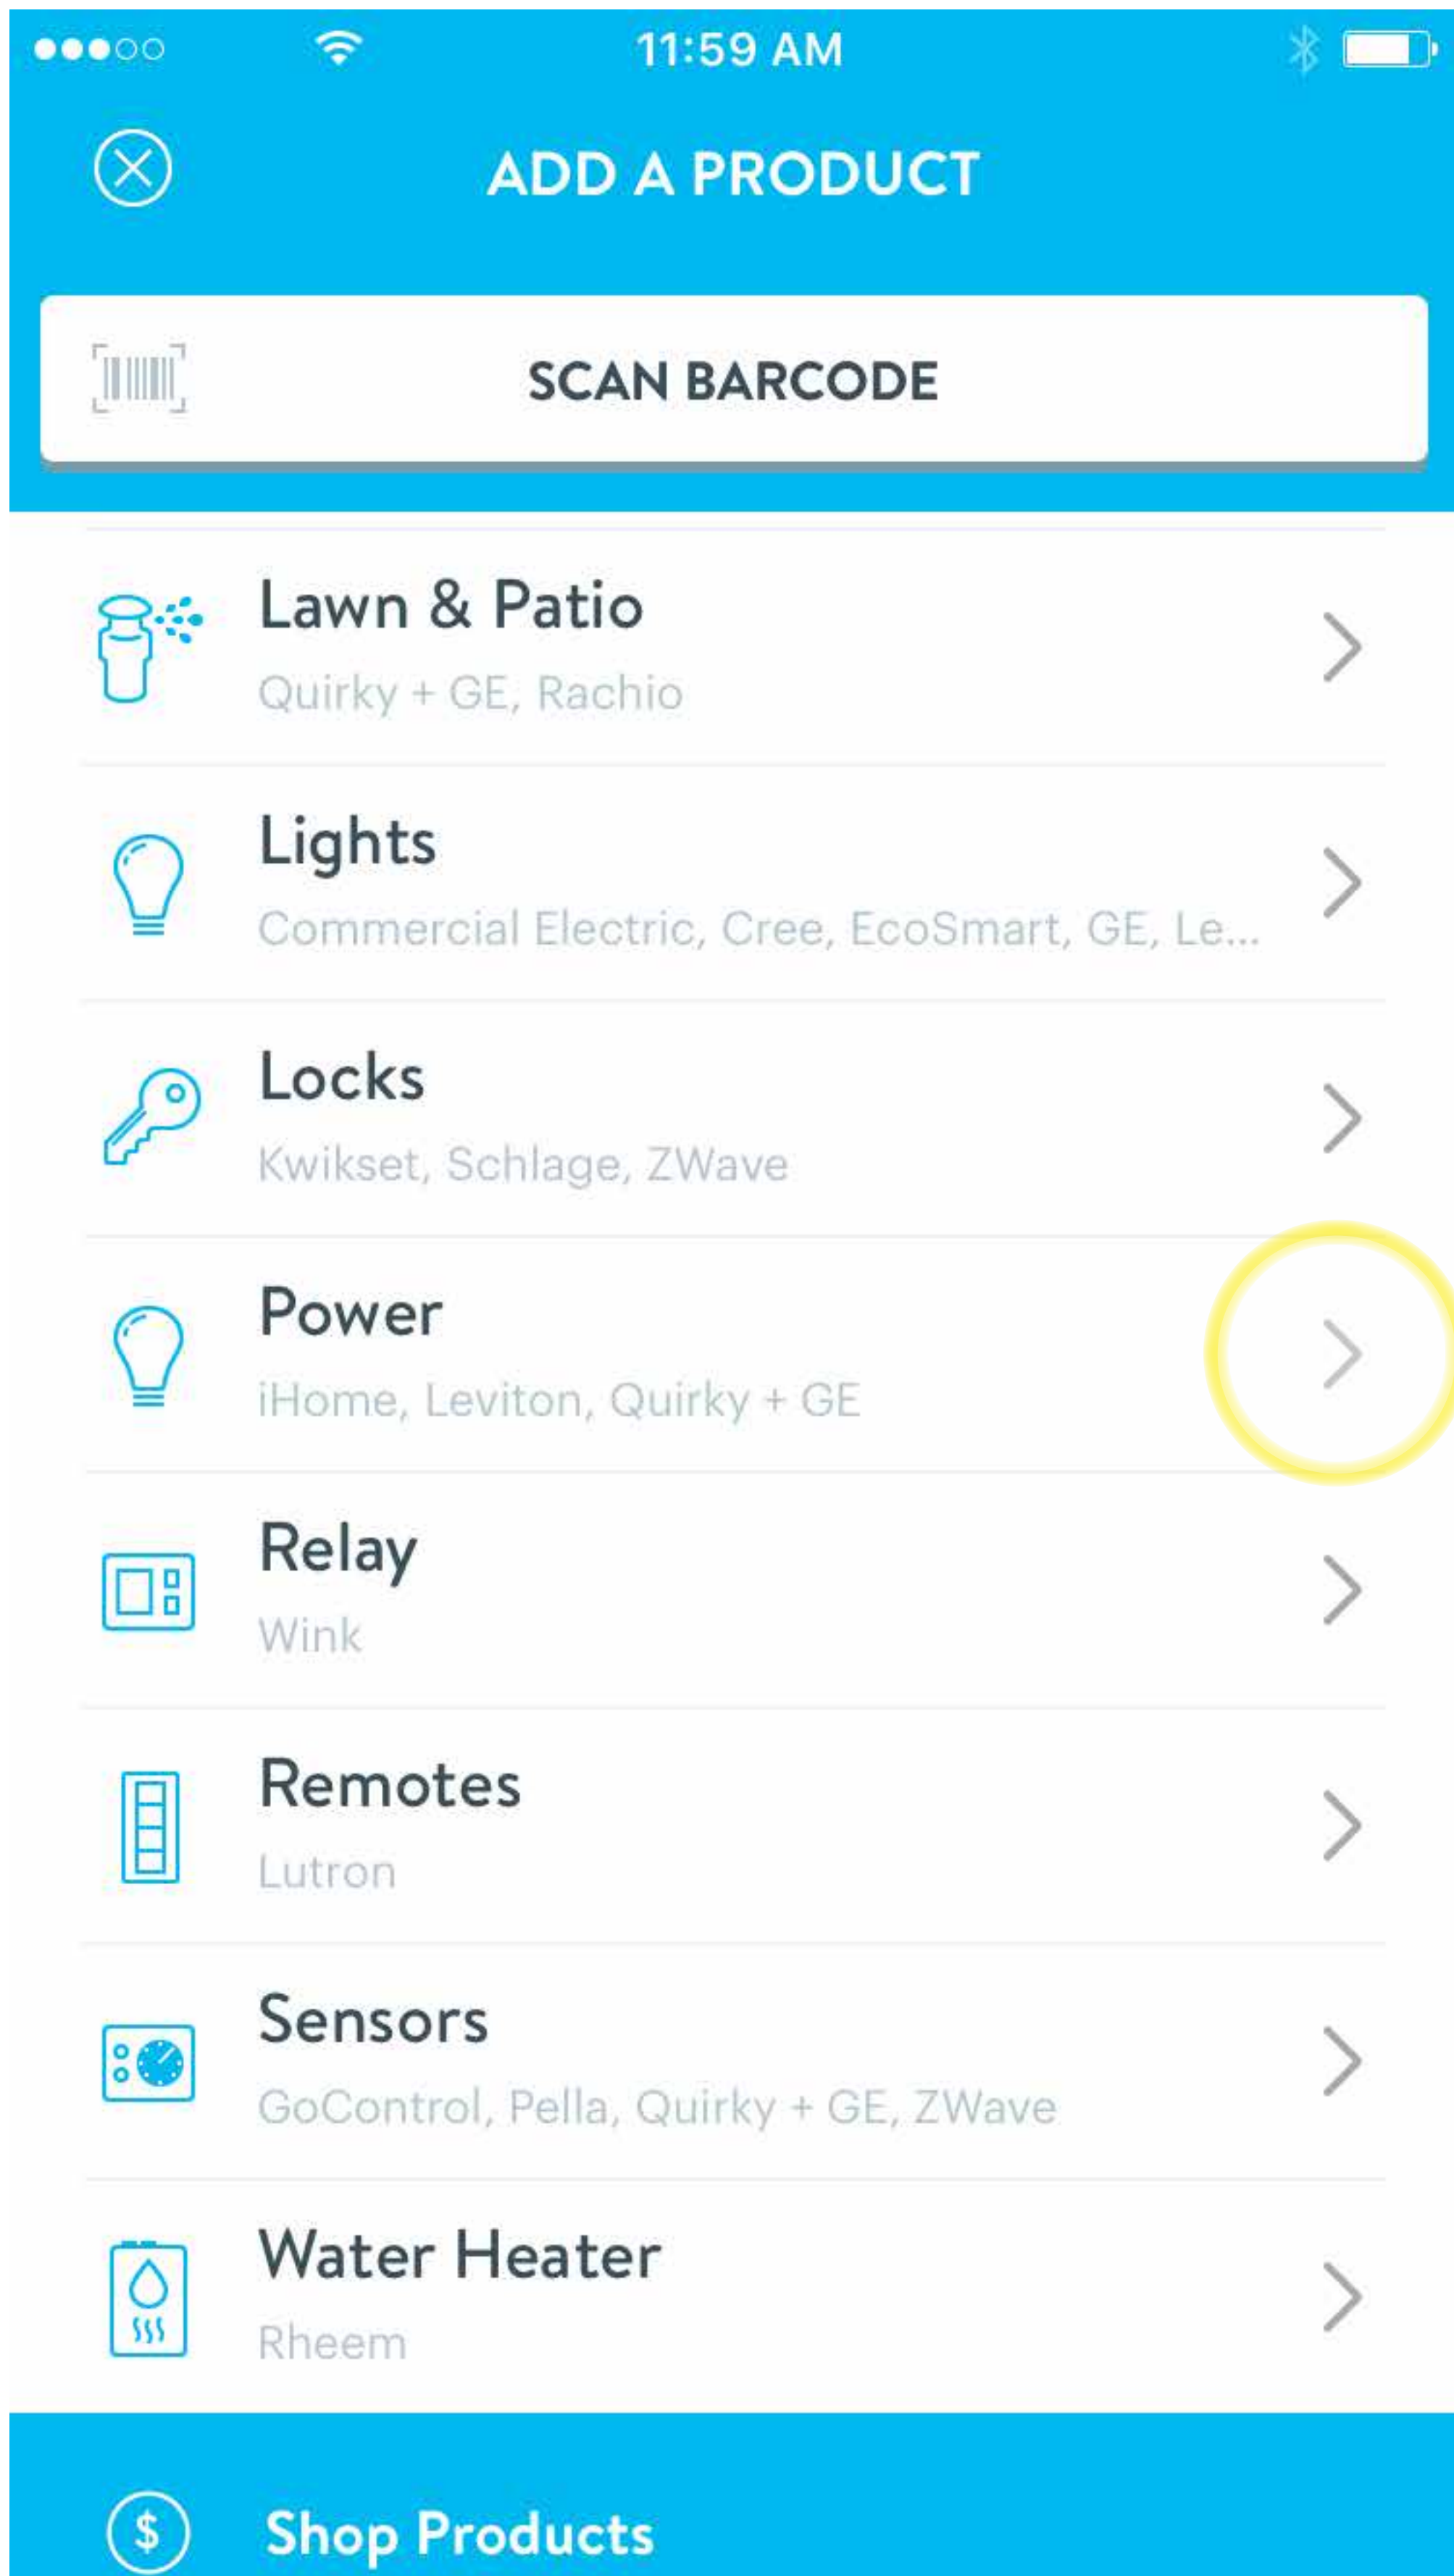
●●●○○ 11:59 AM

ADD A PRODUCT

SCAN BARCODE

Lawn & Patio
Quirky + GE, Rachio

Lights
Commercial Electric, Cree, EcoSmart, GE, Le...

Locks
Kwikset, Schlage, ZWave

Power
iHome, Leviton, Quirky + GE

Relay
Wink

Remotes
Lutron

Sensors
GoControl, Pella, Quirky + GE, ZWave

Water Heater
Rheem

$ Shop Products